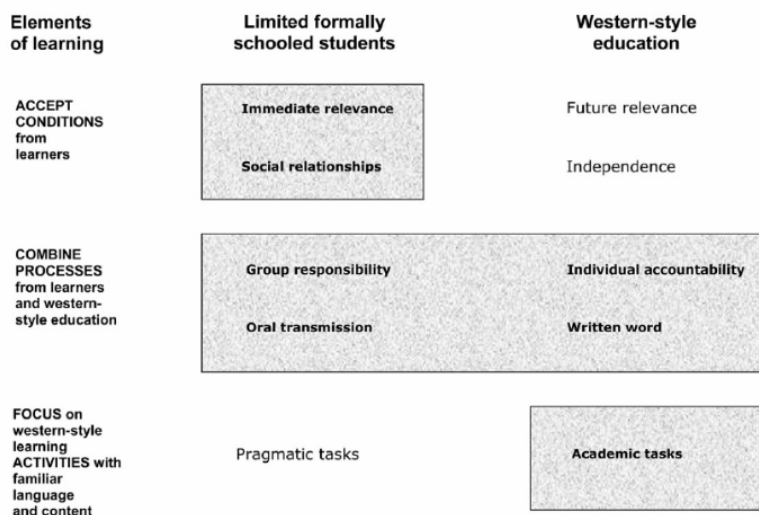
| Elements of learning | Limited formally schooled students | Western-style education |
|---|---|---|
| ACCEPT CONDITIONS from learners | Immediate relevance | Future relevance |
| | Social relationships | Independence |
| COMBINE PROCESSES from learners and western-style education | Group responsibility | Individual accountability |
| | Oral transmission | Written word |
| FOCUS on western-style learning ACTIVITIES with familiar language and content | Pragmatic tasks | Academic tasks |